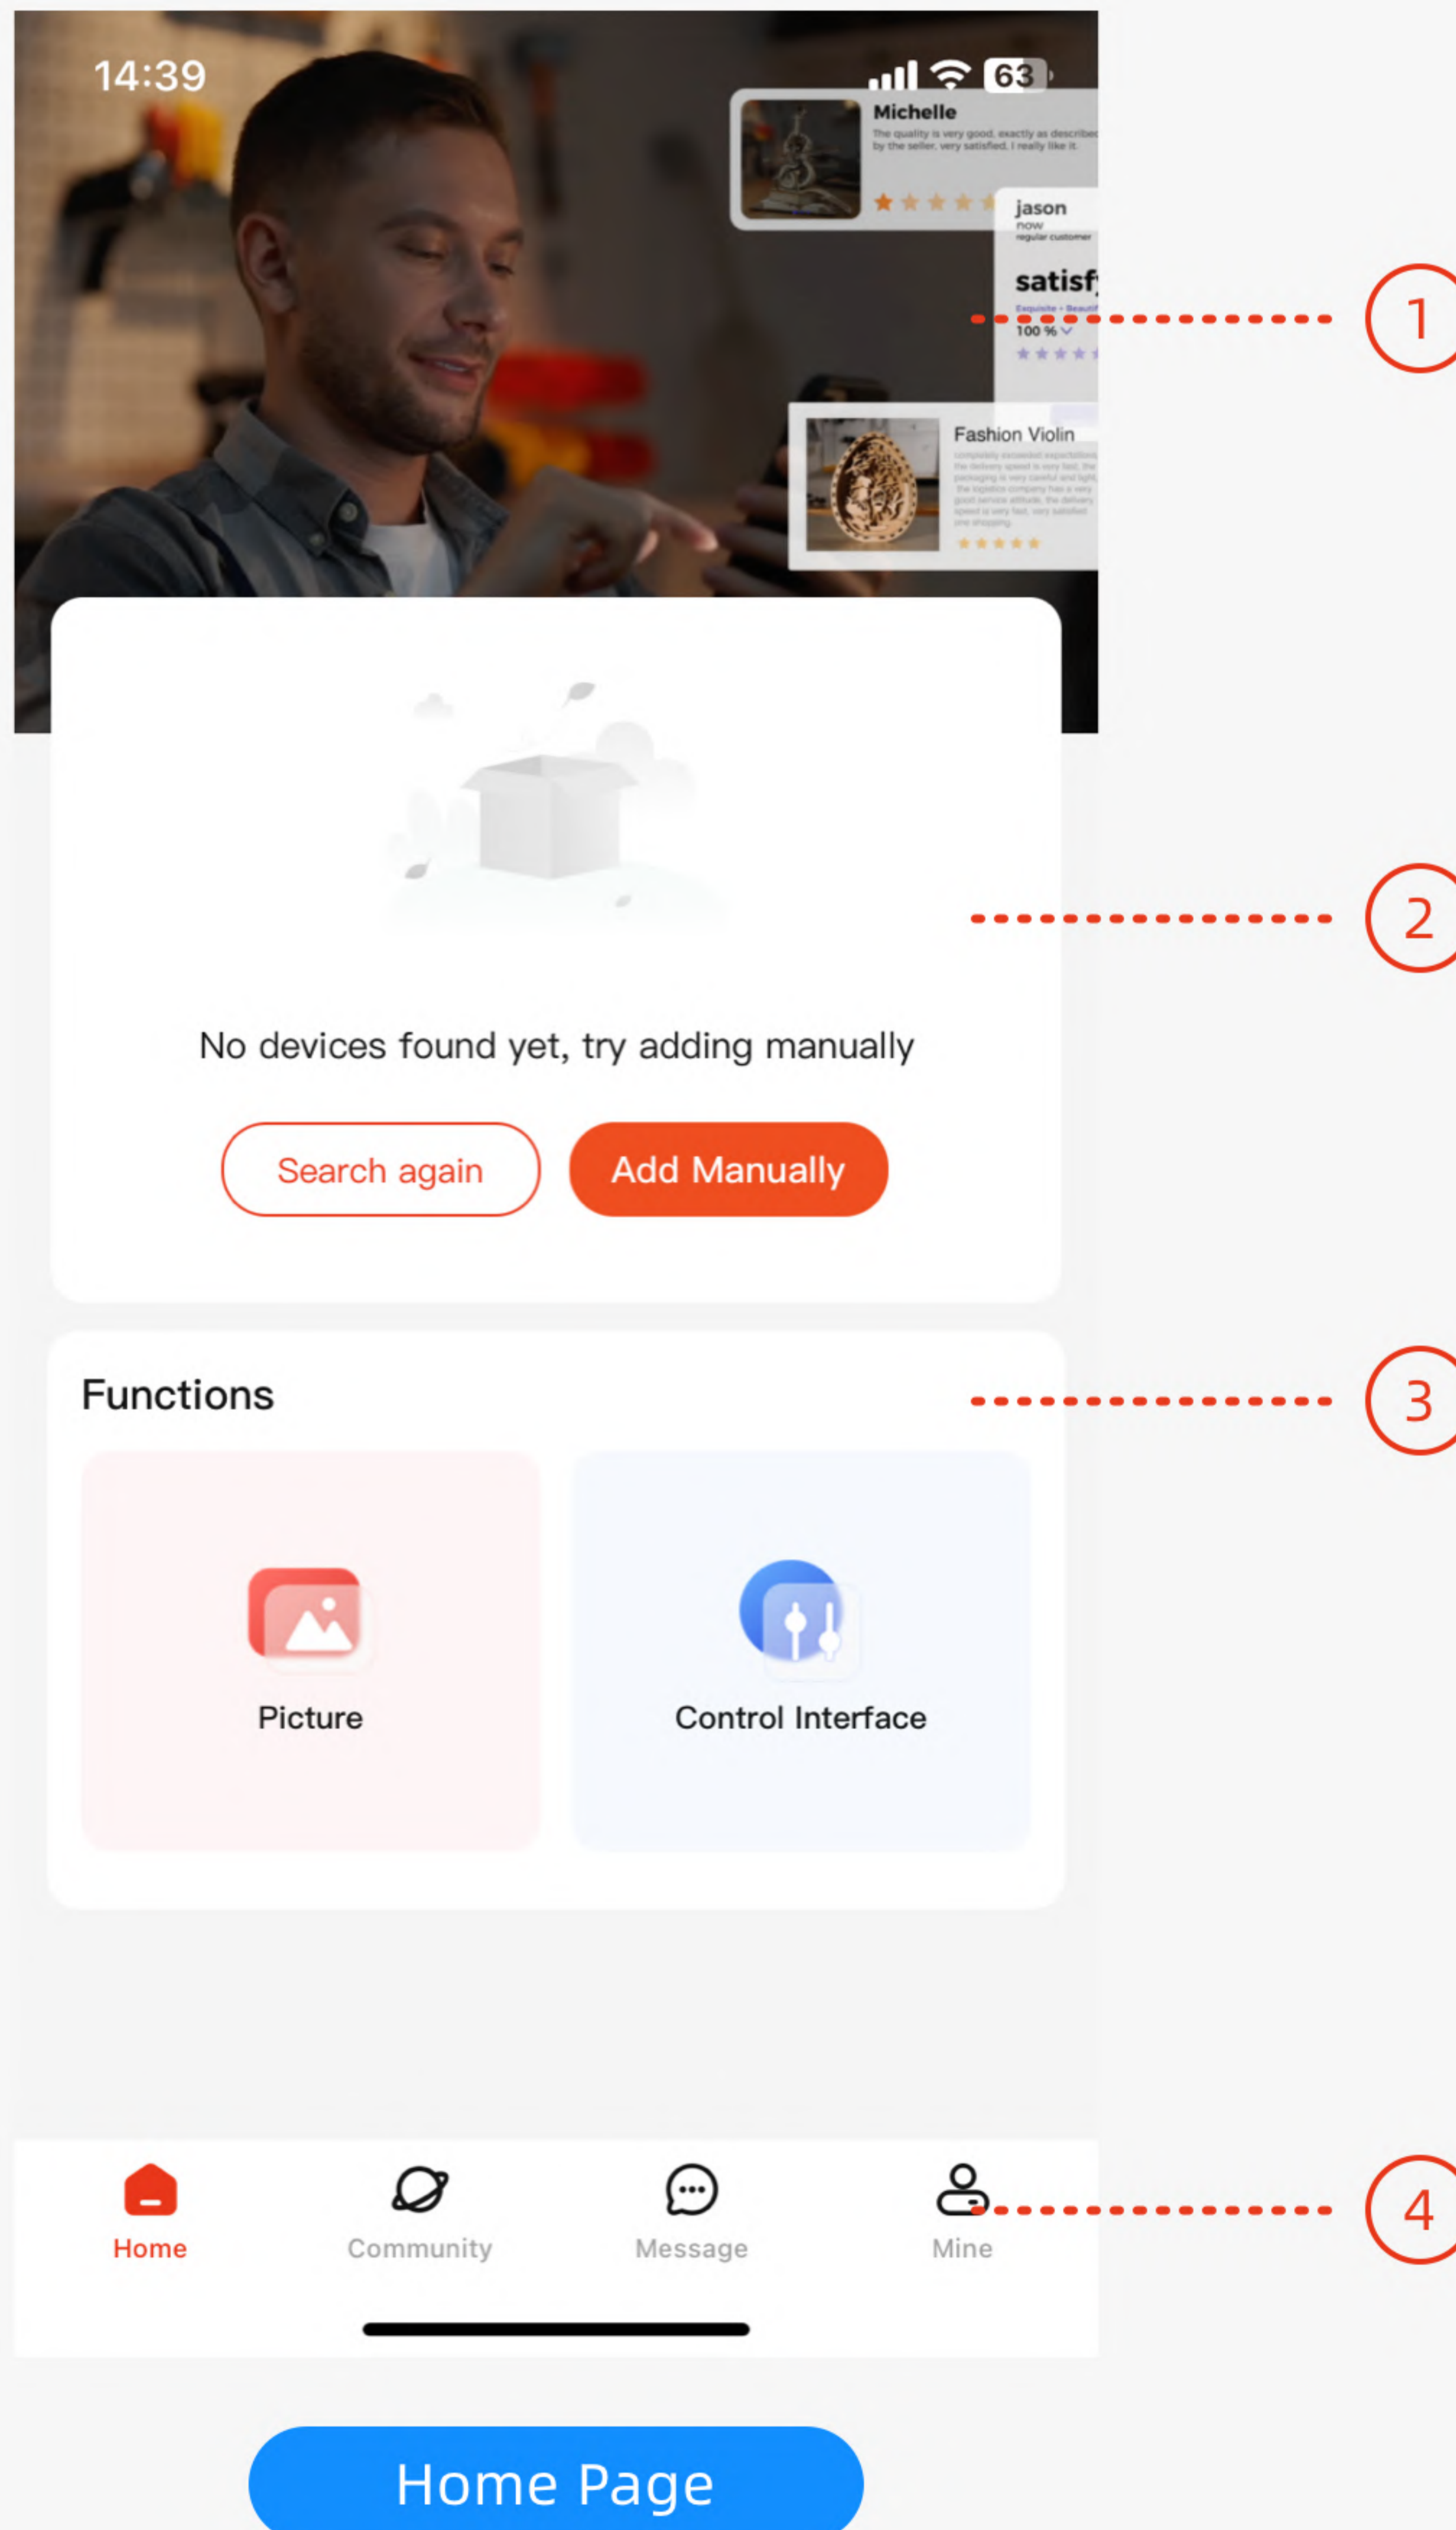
14:39

63

Michelle
The quality is very good, exactly as described by the seller, very satisfied. I really like it.

jason
now
regular customer

satisf

100 %

Fashion Violin
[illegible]

1

2

No devices found yet, try adding manually

Search again

Add Manually

Functions

3

Picture

Control Interface

Home

Community

Message

Mine

4

Home Page